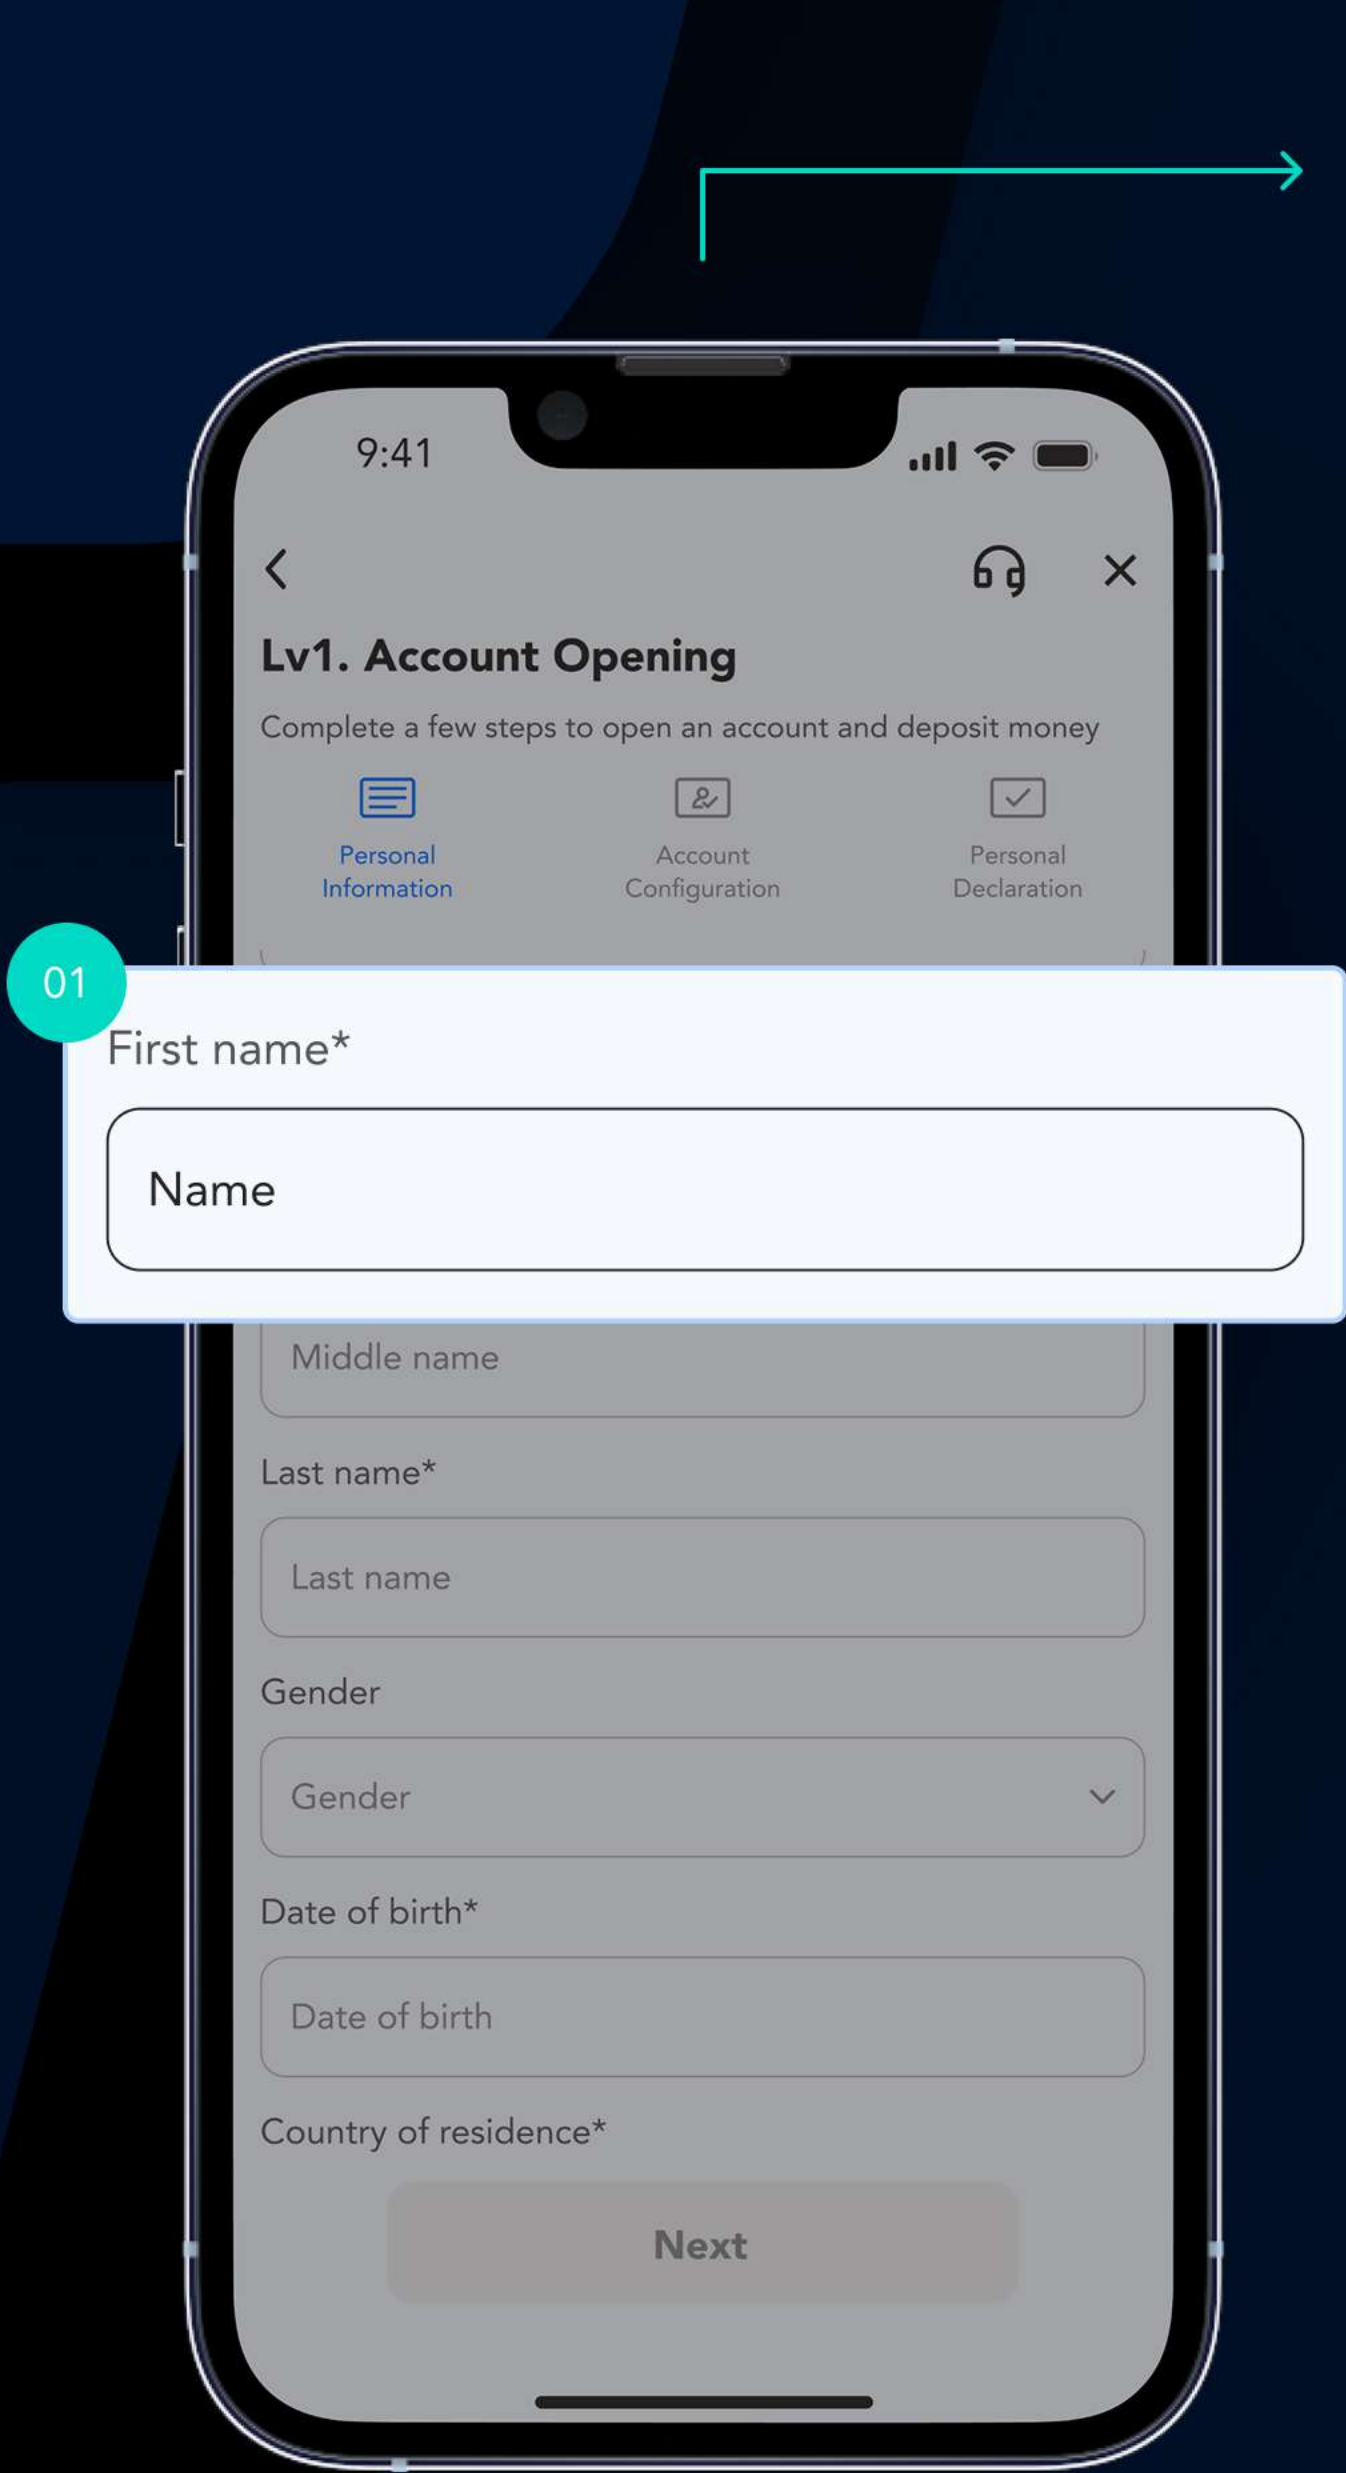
9:41

Lv1. Account Opening

Complete a few steps to open an account and deposit money

Personal Information

Account Configuration

Personal Declaration

01

First name*

Name

Middle name

Last name*

Last name

Gender

Gender

Date of birth*

Date of birth

Country of residence*

Next